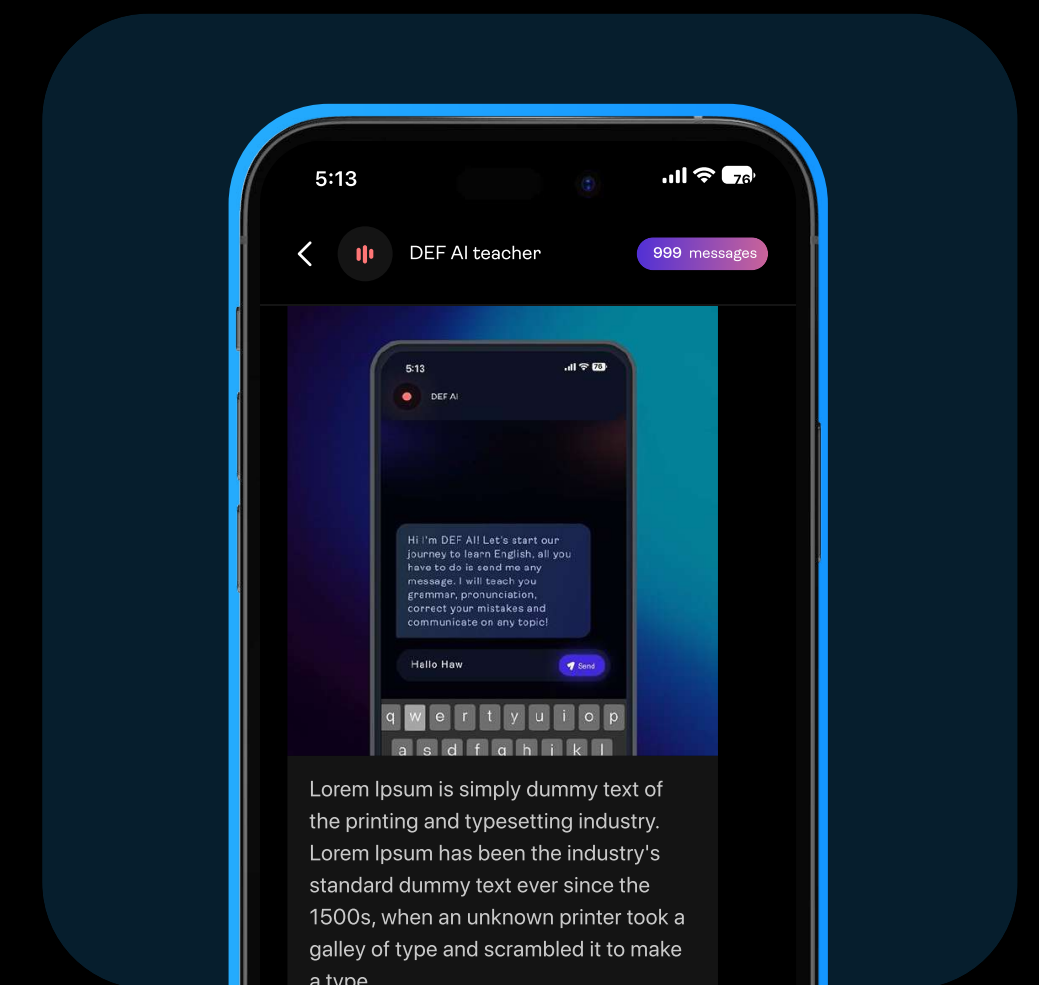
5:13

76

DEF AI teacher

999 messages

5:13

78

DEF AI

Hi I'm DEF AI! Let's start our journey to learn English, all you have to do is send me any message. I will teach you grammar, pronunciation, correct your mistakes and communicate on any topic!

Hello Haw

Send

q w e r t y u i o p

a s d f g h j k l

Lorem Ipsum is simply dummy text of the printing and typesetting industry. Lorem Ipsum has been the industry's standard dummy text ever since the 1500s, when an unknown printer took a galley of type and scrambled it to make a type